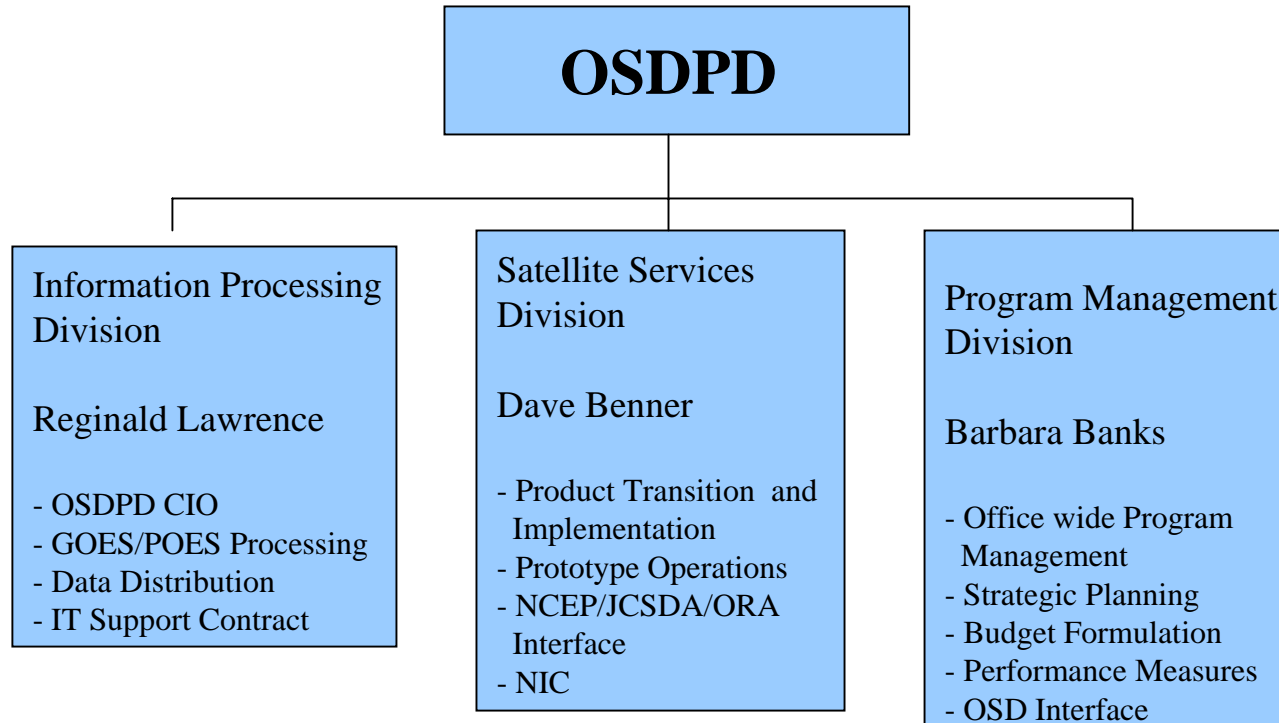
OSDPD

Information Processing Division

Reginald Lawrence

- OSDPD CIO
- GOES/POES Processing
- Data Distribution
- IT Support Contract

Satellite Services Division

Dave Benner

- Product Transition and Implementation
- Prototype Operations
- NCEP/JCSDA/ORA Interface
- NIC

Program Management Division

Barbara Banks

- Office wide Program Management
- Strategic Planning
- Budget Formulation
- Performance Measures
- OSD Interface